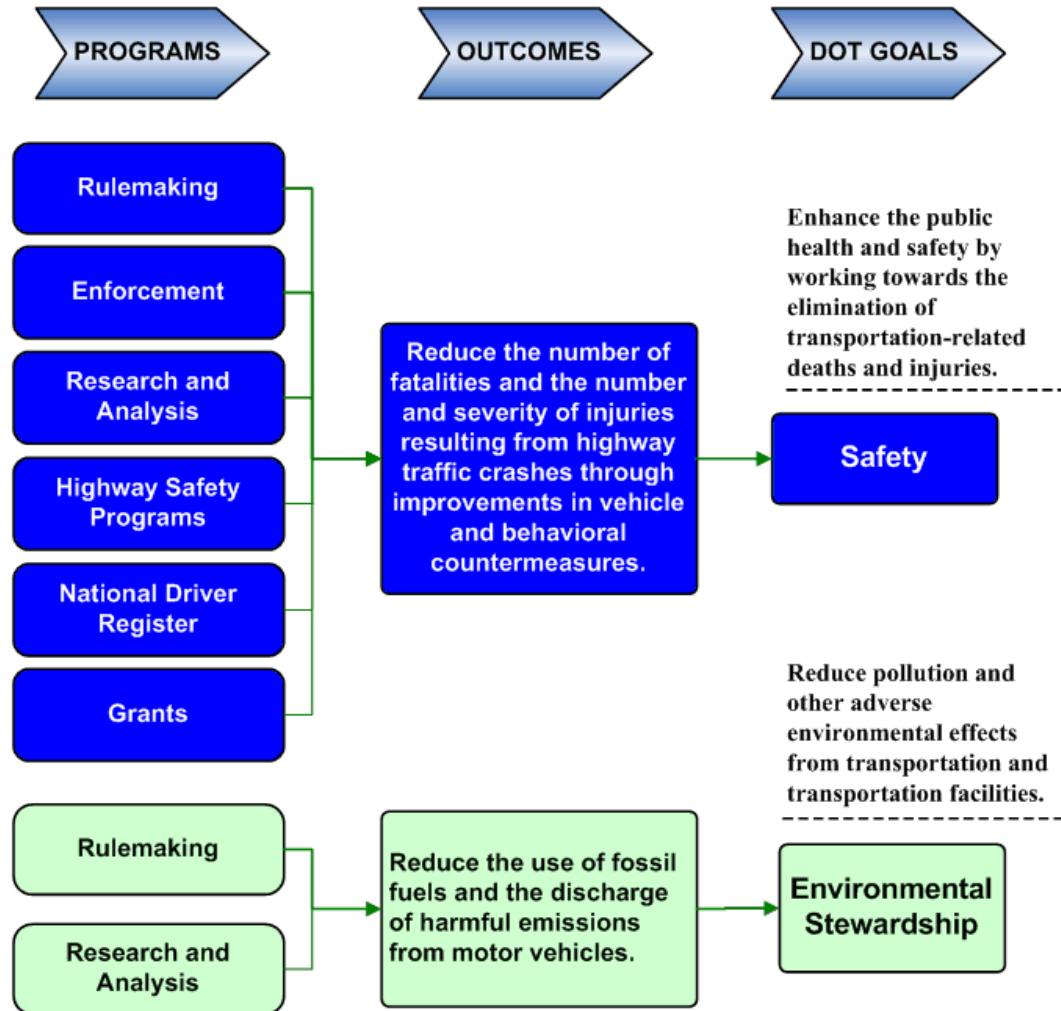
PROGRAMS

OUTCOMES

DOT GOALS

Rulemaking

Enforcement

Research and Analysis

Highway Safety Programs

National Driver Register

Grants

Reduce the number of fatalities and the number and severity of injuries resulting from highway traffic crashes through improvements in vehicle and behavioral countermeasures.

Enhance the public health and safety by working towards the elimination of transportation-related deaths and injuries.

Safety

Reduce pollution and other adverse environmental effects from transportation and transportation facilities.

Rulemaking

Research and Analysis

Reduce the use of fossil fuels and the discharge of harmful emissions from motor vehicles.

Environmental Stewardship